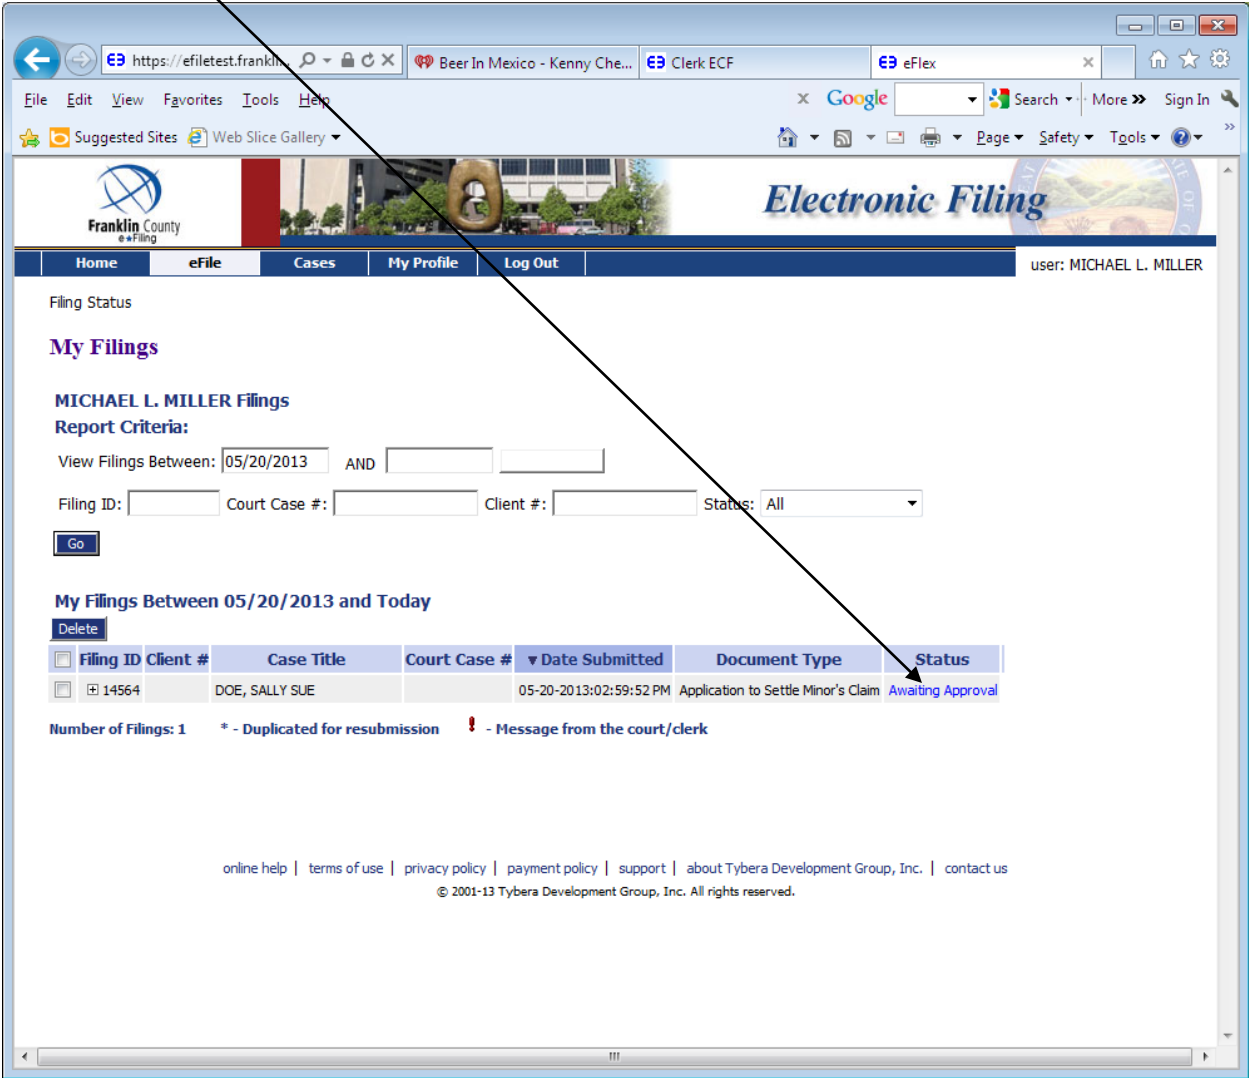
https://efiletest.frankl... Beer In Mexico - Kenny Che... Clerk ECF eFlex

File Edit View Favorites Tools Help

Google Search More Sign In

Suggested Sites Web Slice Gallery

Page Safety Tools

Franklin County e-Filing

Electronic Filing

Home eFile Cases My Profile Log Out

user: MICHAEL L. MILLER

Filing Status

My Filings

MICHAEL L. MILLER Filings
Report Criteria:

View Filings Between: 05/20/2013 AND

Filing ID: Court Case #: Client #: Status: All

Go

My Filings Between 05/20/2013 and Today

Delete

| | Filing ID | Client # | Case Title | Court Case # | ▾Date Submitted | Document Type | Status |
|---|---|---|---|---|---|---|---|
| | ⊞ 14564 | | DOE, SALLY SUE | | 05-20-2013:02:59:52 PM | Application to Settle Minor's Claim | Awaiting Approval |

Number of Filings: 1 * - Duplicated for resubmission ! - Message from the court/clerk

online help | terms of use | privacy policy | payment policy | support | about Tybera Development Group, Inc. | contact us
© 2001-13 Tybera Development Group, Inc. All rights reserved.